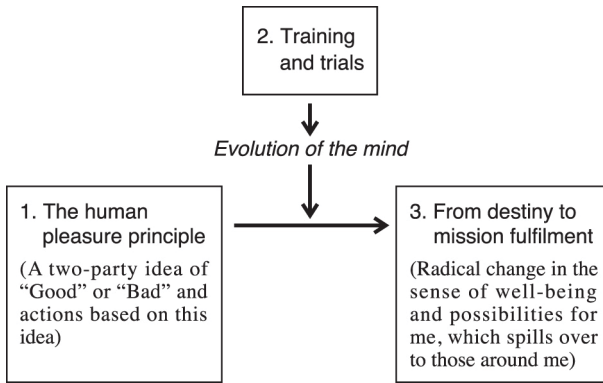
2. Training and trials

Evolution of the mind

1. The human pleasure principle

(A two-party idea of "Good" or "Bad" and actions based on this idea)

3. From destiny to mission fulfilment

(Radical change in the sense of well-being and possibilities for me, which spills over to those around me)